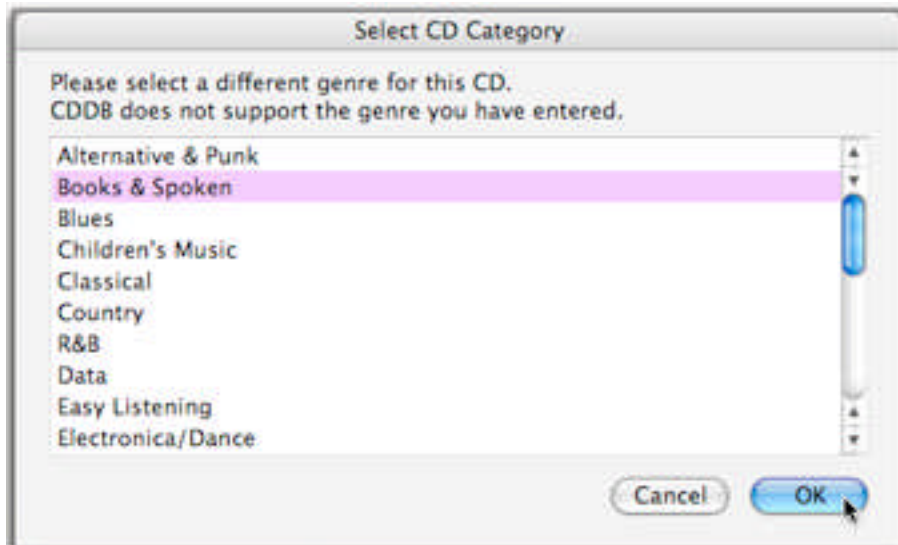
Select CD Category

Please select a different genre for this CD.
CDDB does not support the genre you have entered.

Alternative & Punk
Books & Spoken
Blues
Children's Music
Classical
Country
R&B
Data
Easy Listening
Electronica/Dance

Cancel
OK